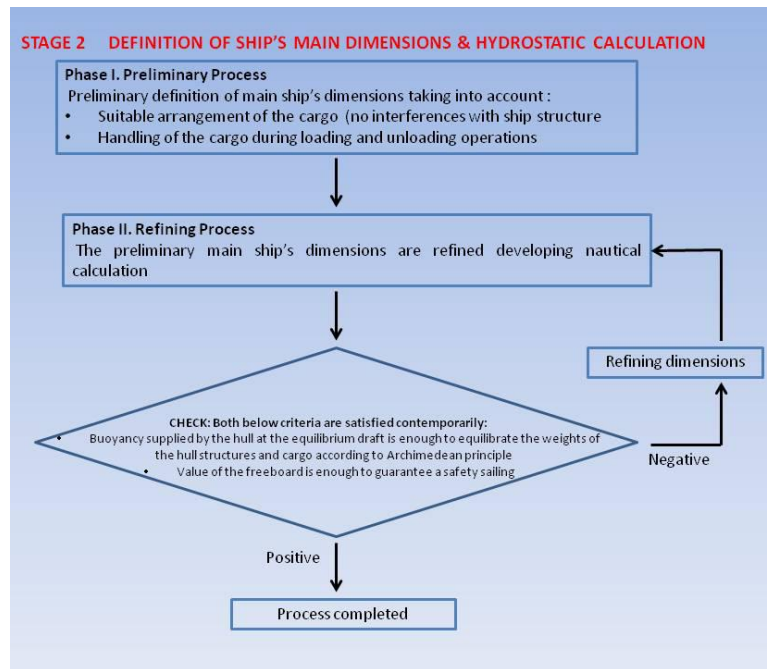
STAGE 2 DEFINITION OF SHIP'S MAIN DIMENSIONS & HYDROSTATIC CALCULATION

Phase I. Preliminary Process
Preliminary definition of main ship's dimensions taking into account :
• Suitable arrangement of the cargo (no interferences with ship structure
• Handling of the cargo during loading and unloading operations

Phase II. Refining Process
The preliminary main ship's dimensions are refined developing nautical calculation

CHECK: Both below criteria are satisfied contemporarily:
• Buoyancy supplied by the hull at the equilibrium draft is enough to equilibrate the weights of the hull structures and cargo according to Archimedean principle
• Value of the freeboard is enough to guarantee a safety sailing

Refining dimensions

Negative

Positive

Process completed